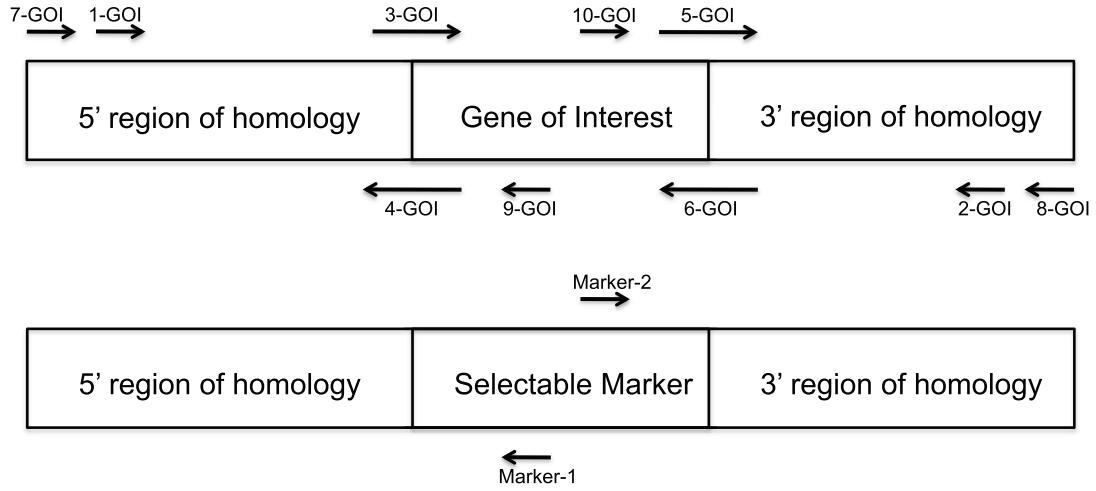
7-GOI 1-GOI 3-GOI 10-GOI 5-GOI

| 5’ region of homology | Gene of Interest | 3’ region of homology |
|---|---|---|

4-GOI 9-GOI 6-GOI 2-GOI 8-GOI

Marker-2

| 5’ region of homology | Selectable Marker | 3’ region of homology |
|---|---|---|

Marker-1